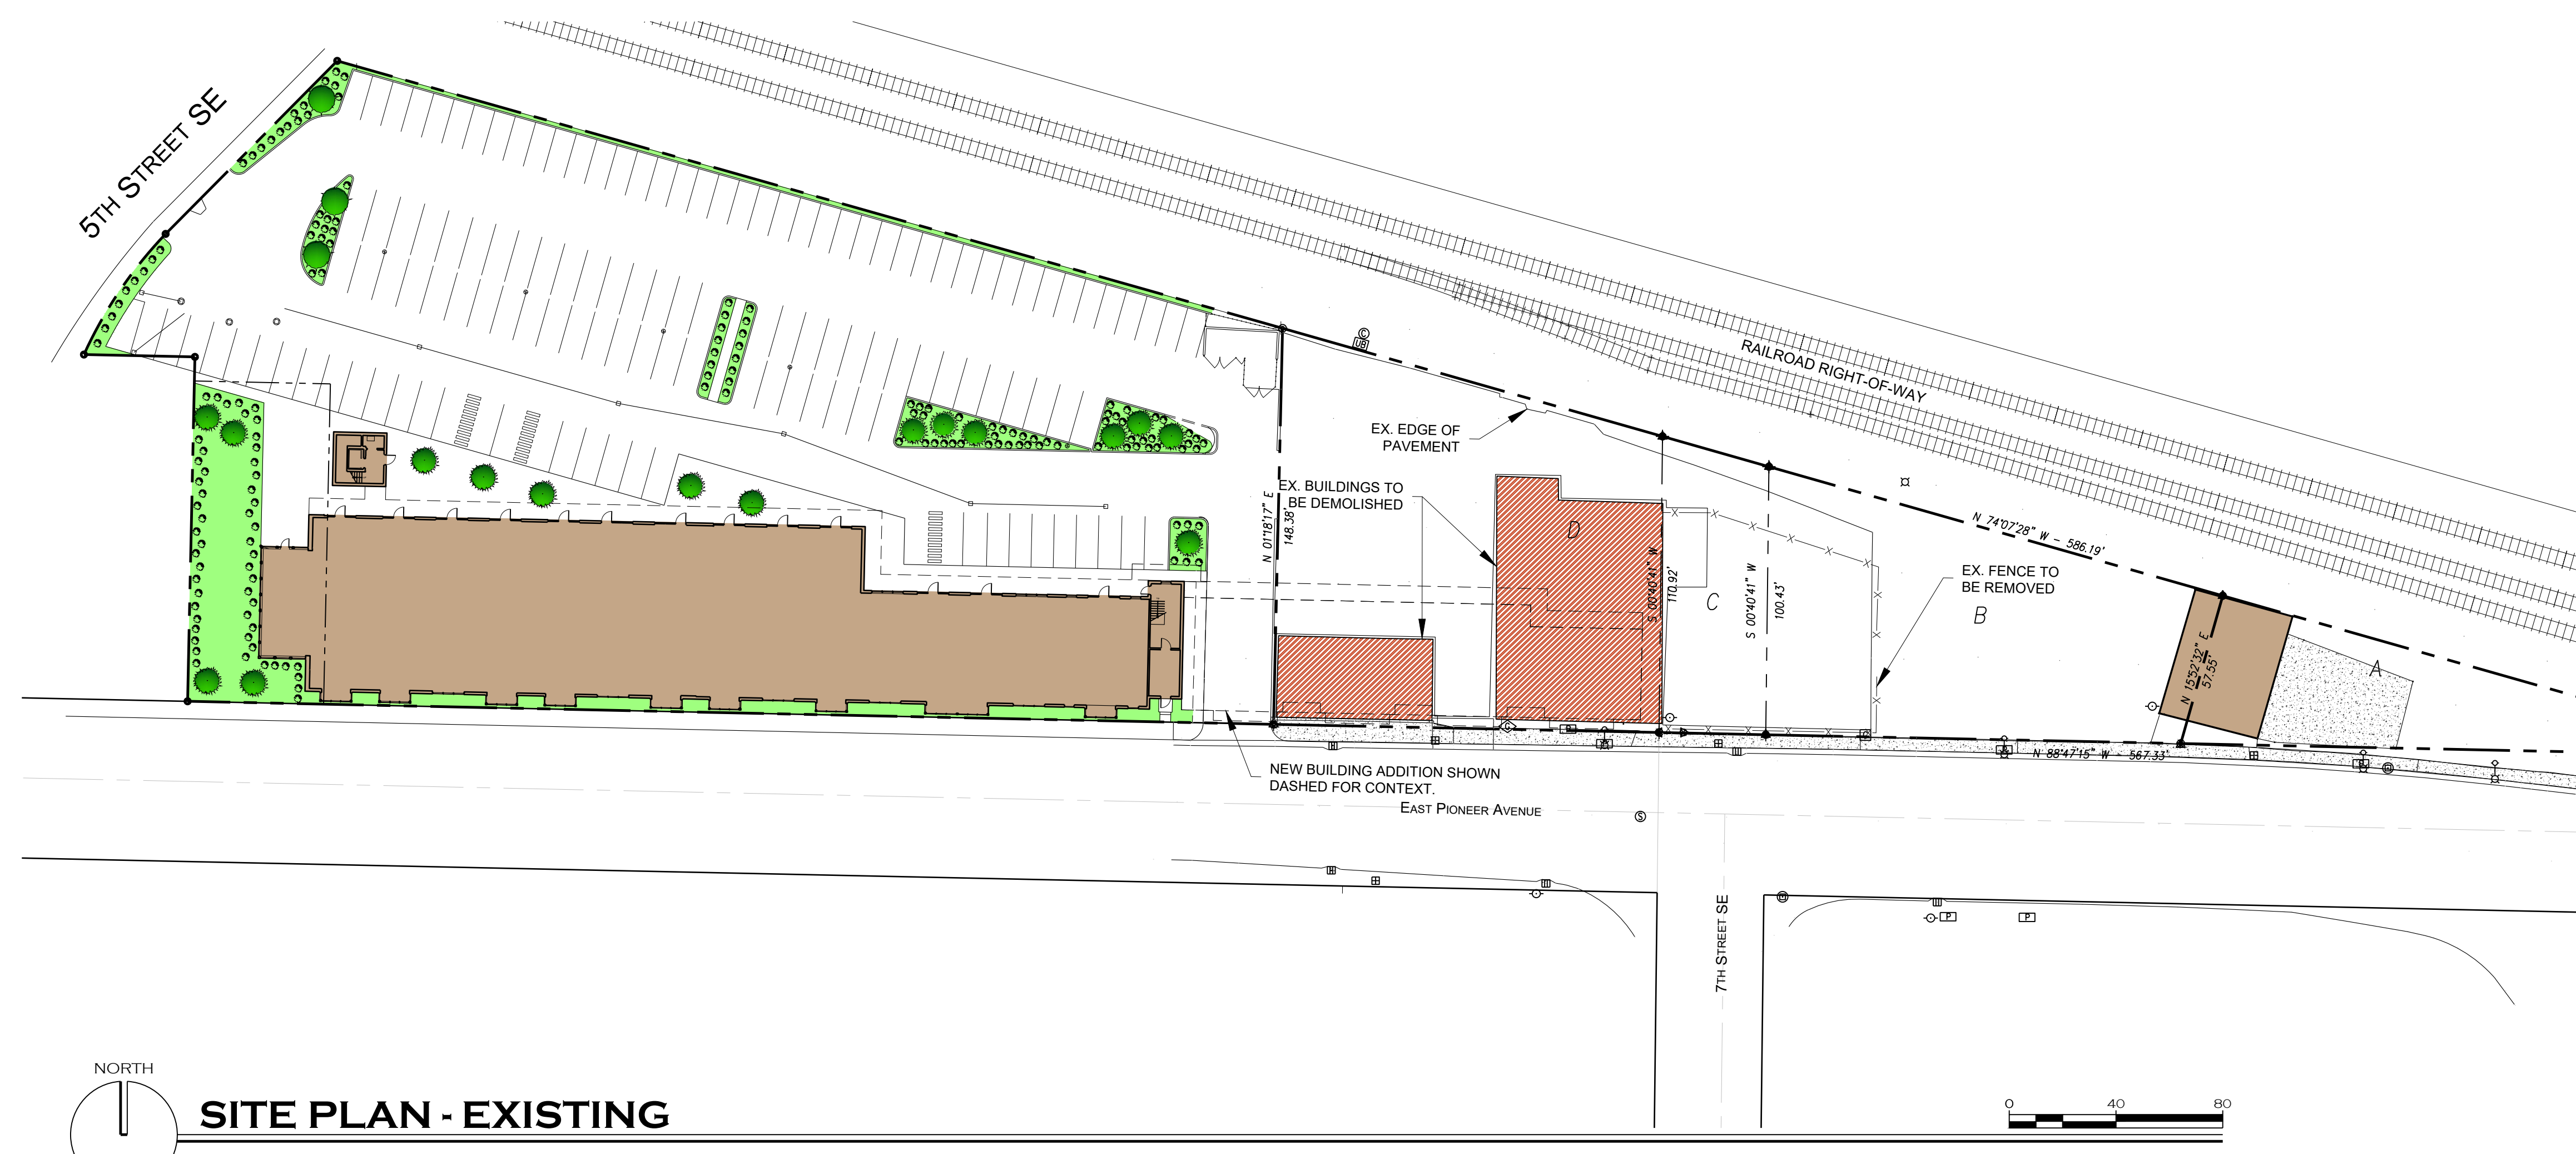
5TH STREET SE

RAILROAD RIGHT-OF-WAY

EX. EDGE OF PAVEMENT

EX. BUILDINGS TO BE DEMOLISHED

N 01°18'17" E
148.38'

D

S 00°40'41" W
110.92'

C

S 00°40'41" W
100.43'

N 74°07'28" W - 586.19'

EX. FENCE TO BE REMOVED

B

N 15°52'32" E
57.55'

A

N 88°47'15" W 567.33'

NEW BUILDING ADDITION SHOWN DASHED FOR CONTEXT.

EAST PIONEER AVENUE

7TH STREET SE

NORTH

SITE PLAN - EXISTING

0 40 80